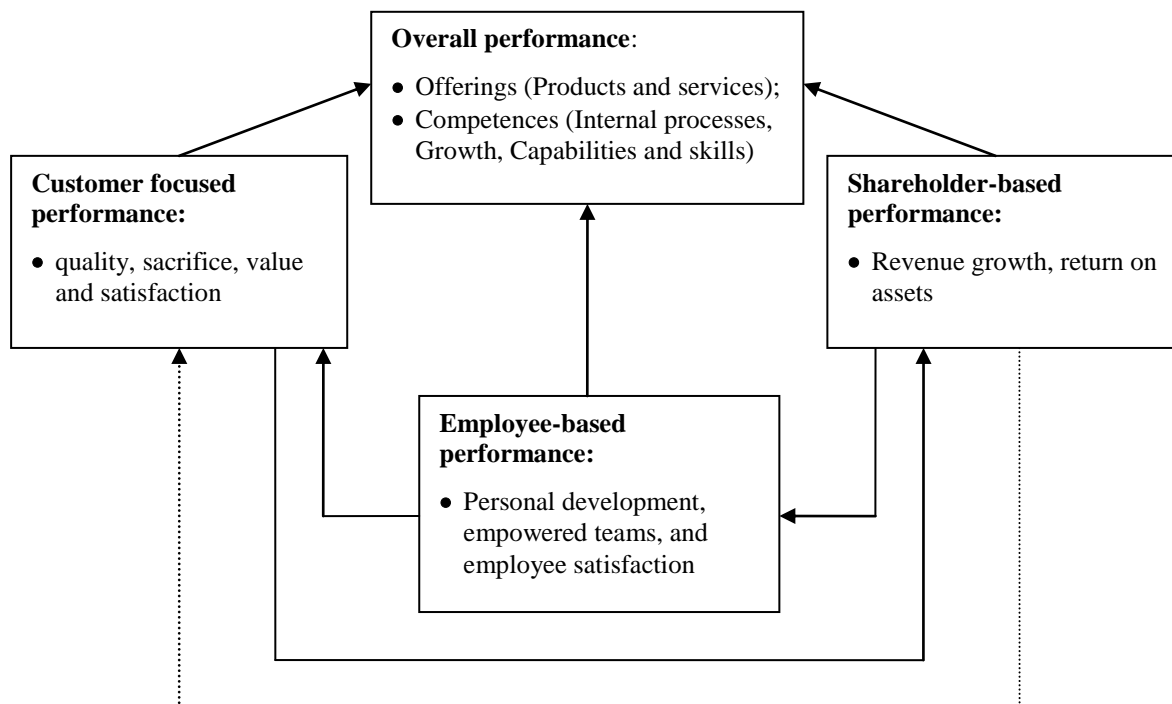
**Overall performance**:

- Offerings (Products and services);
- Competences (Internal processes, Growth, Capabilities and skills)

**Customer focused performance:**

- quality, sacrifice, value and satisfaction

**Shareholder-based performance:**

- Revenue growth, return on assets

**Employee-based performance:**

- Personal development, empowered teams, and employee satisfaction